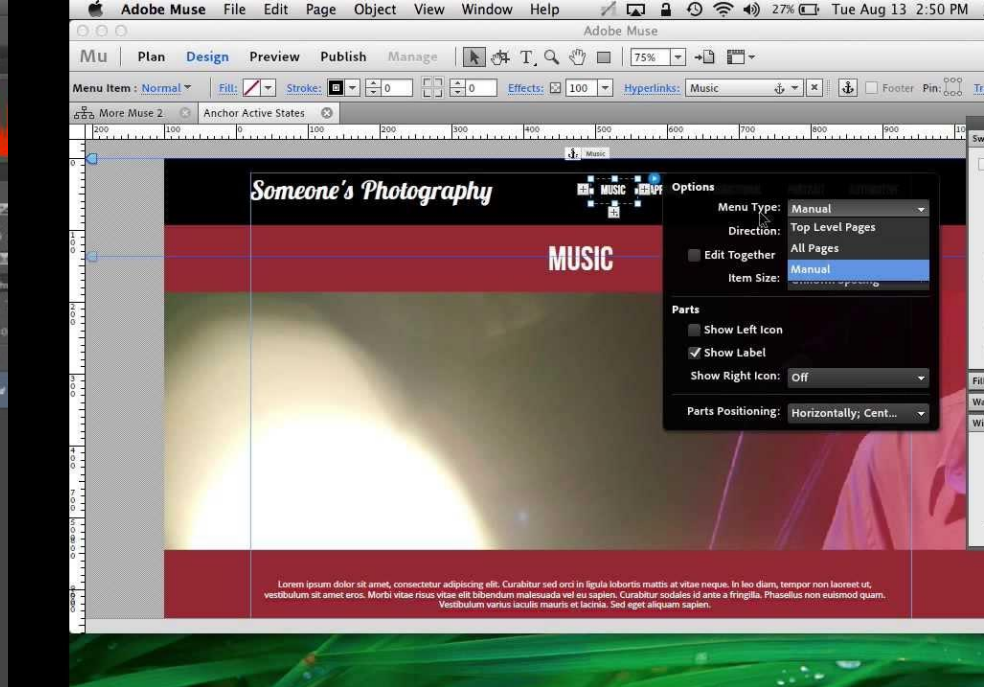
Adobe Muse File Edit Page Object View Window Help 27% Tue Aug 13 2:50 PM

Adobe Muse

Mu | Plan Design Preview Publish Manage 75%

Menu Item : Normal Fill: Stroke: 0 0 Effects: 100 Hyperlinks: Music Footer Pin: Tr

More Muse 2 Anchor Active States

Music

Someone's Photography

MUSIC

MUSIC

Options

Menu Type: Manual

Direction:

Edit Together

Item Size:

Top Level Pages

All Pages

Manual

Parts

Show Left Icon

Show Label

Show Right Icon: Off

Parts Positioning: Horizontally; Cent...

Lorem ipsum dolor sit amet, consectetur adipiscing elit. Curabitur sed orci in ligula lobortis mattis at vitae neque. In leo diam, tempor non laoreet ut, vestibulum sit amet eros. Morbi vitae risus vitae elit bibendum malesuada vel eu sapien. Curabitur sodales id ante a fringilla. Phasellus non euismod quam. Vestibulum varius iaculis mauris et lacinia. Sed eget aliquam sapien.